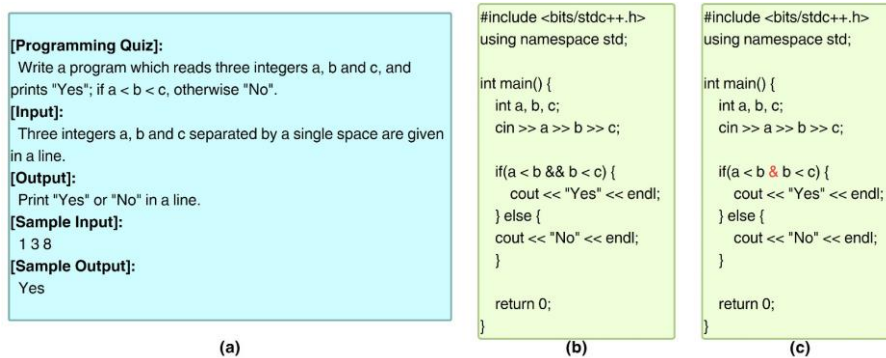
[Programming Quiz]:
Write a program which reads three integers a, b and c, and prints "Yes"; if a < b < c, otherwise "No".
[Input]:
Three integers a, b and c separated by a single space are given in a line.
[Output]:
Print "Yes" or "No" in a line.
[Sample Input]:
1 3 8
[Sample Output]:
Yes

(a)

#include <bits/stdc++.h>
using namespace std;

int main() {
int a, b, c;
cin >> a >> b >> c;

if(a < b && b < c) {
cout << "Yes" << endl;
} else {
cout << "No" << endl;
}

return 0;
}

(b)

#include <bits/stdc++.h>
using namespace std;

int main() {
int a, b, c;
cin >> a >> b >> c;

if(a < b & b < c) {
cout << "Yes" << endl;
} else {
cout << "No" << endl;
}

return 0;
}

(c)